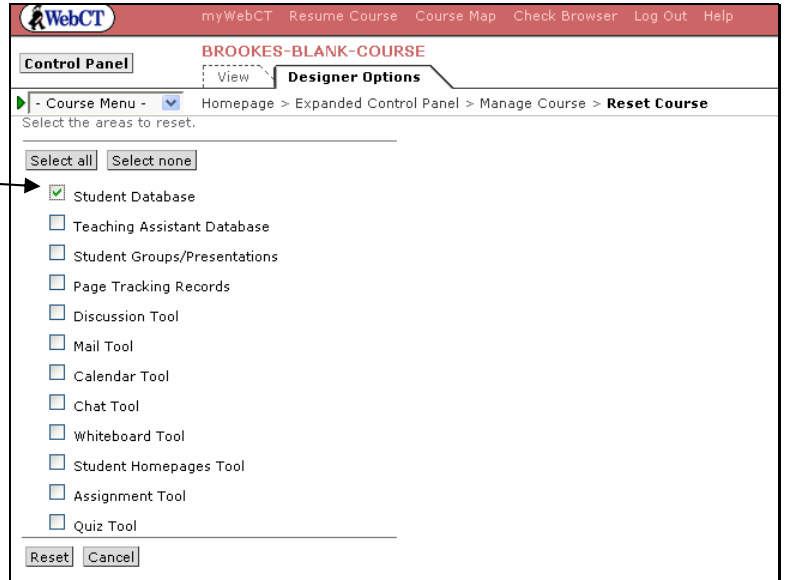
WebCT myWebCT Resume Course Course Map Check Browser Log Out Help

Control Panel

BROOKES-BLANK-COURSE

View Designer Options

- Course Menu -

Homepage > Expanded Control Panel > Manage Course > **Reset Course**

Select the areas to reset.

Select all Select none

Student Database

Teaching Assistant Database

Student Groups/Presentations

Page Tracking Records

Discussion Tool

Mail Tool

Calendar Tool

Chat Tool

Whiteboard Tool

Student Homepages Tool

Assignment Tool

Quiz Tool

Reset Cancel